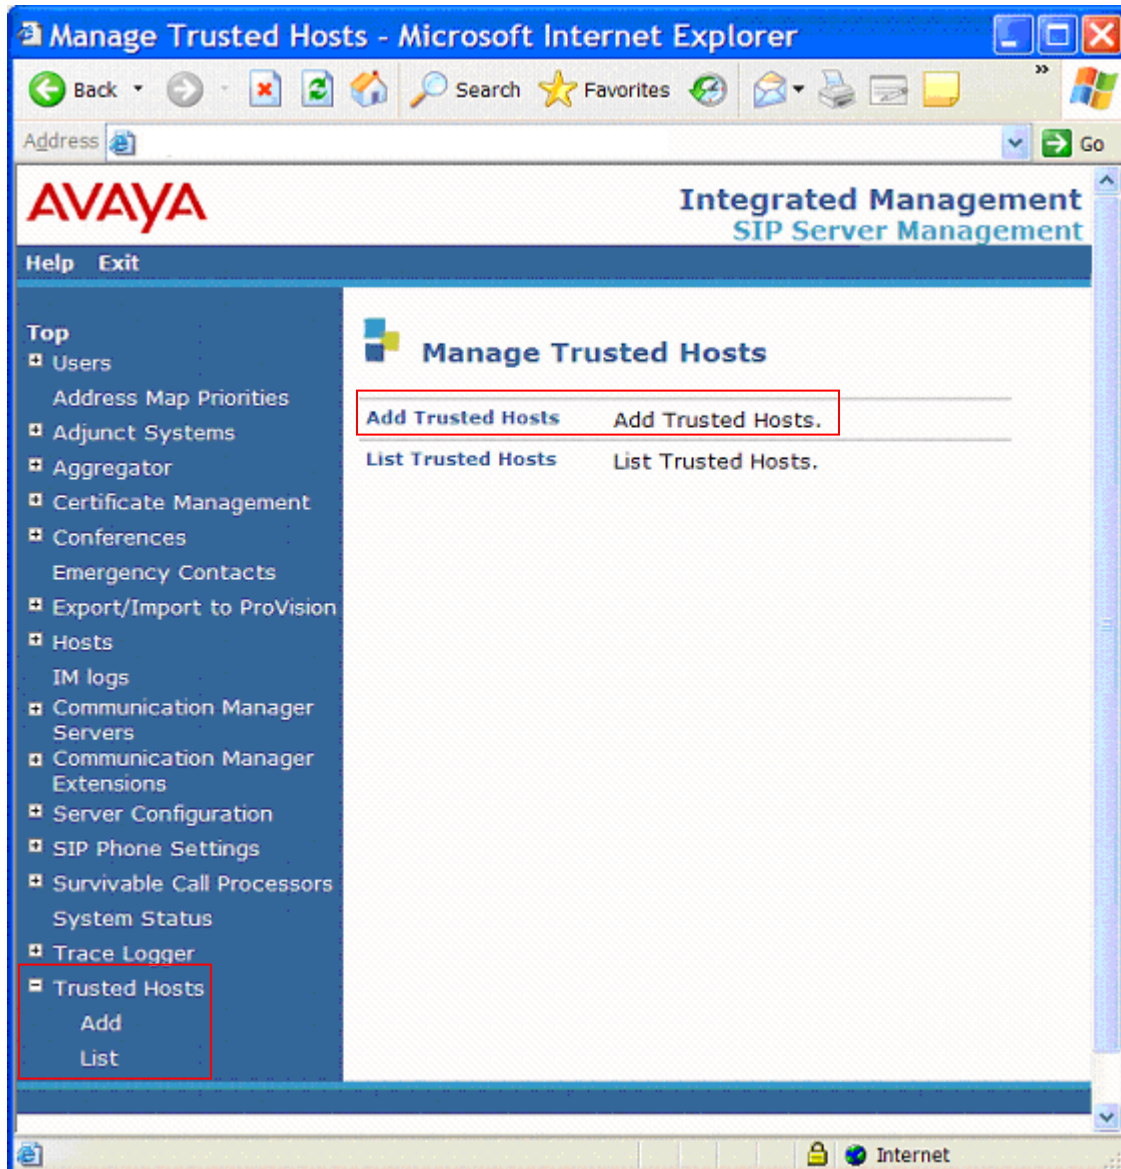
Manage Trusted Hosts - Microsoft Internet Explorer

Back Search Favorites

Address Go

AVAYA

Integrated Management
SIP Server Management

Help Exit

Top
Users
Address Map Priorities
Adjunct Systems
Aggregator
Certificate Management
Conferences
Emergency Contacts
Export/Import to ProVision
Hosts
IM logs
Communication Manager Servers
Communication Manager Extensions
Server Configuration
SIP Phone Settings
Survivable Call Processors
System Status
Trace Logger
Trusted Hosts
Add
List

Manage Trusted Hosts

| Add Trusted Hosts | Add Trusted Hosts. |
|---|---|
| List Trusted Hosts | List Trusted Hosts. |

Internet